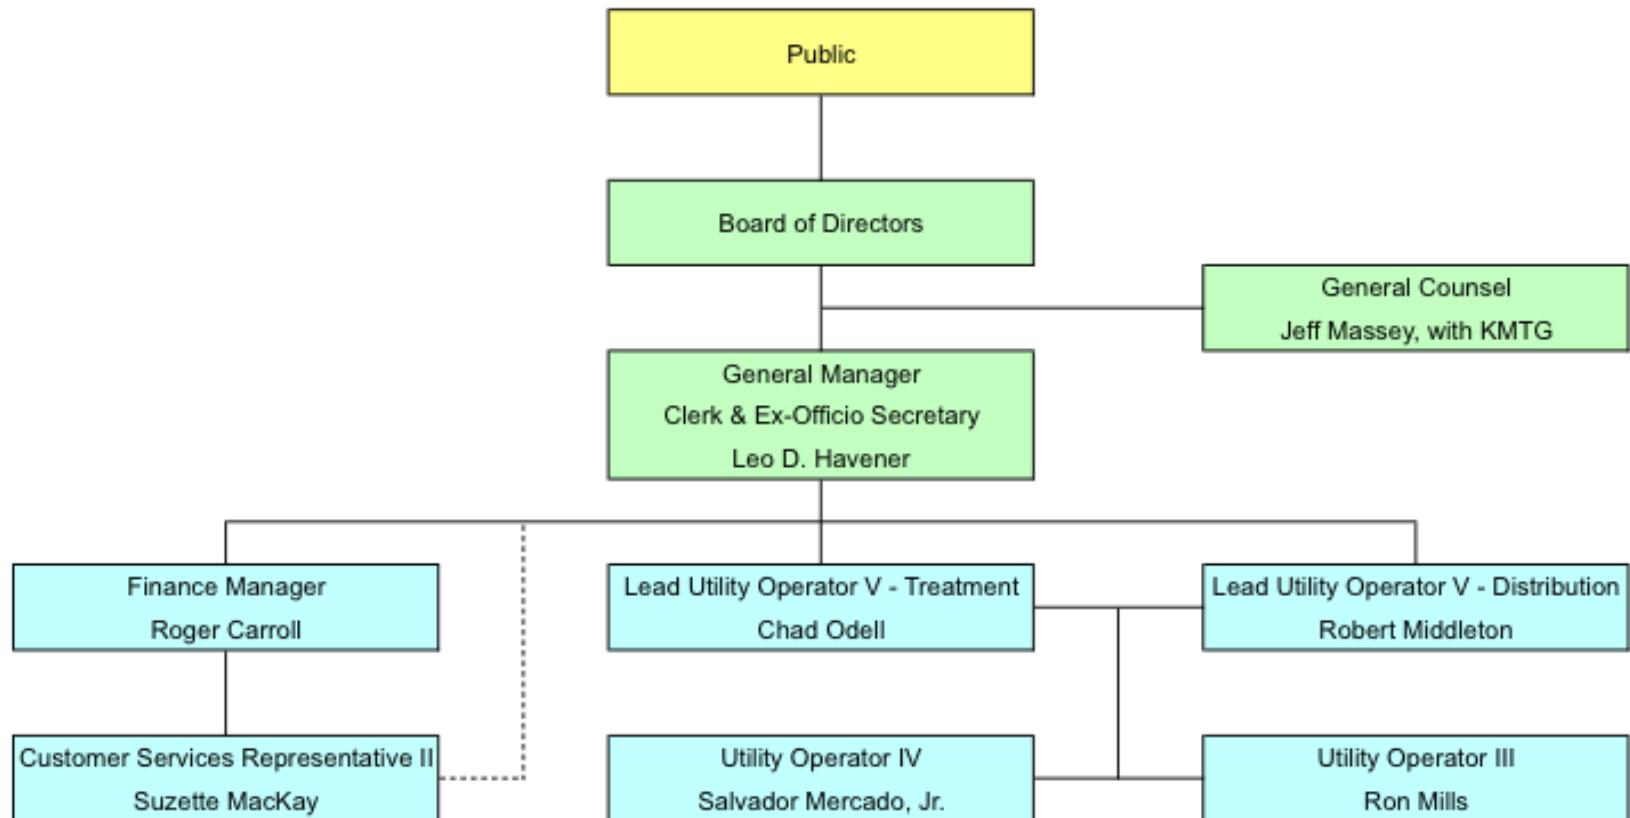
Public

Board of Directors

General Counsel
Jeff Massey, with KMTG

General Manager
Clerk & Ex-Officio Secretary
Leo D. Havener

Finance Manager
Roger Carroll

Lead Utility Operator V - Treatment
Chad Odell

Lead Utility Operator V - Distribution
Robert Middleton

Customer Services Representative II
Suzette MacKay

Utility Operator IV
Salvador Mercado, Jr.

Utility Operator III
Ron Mills